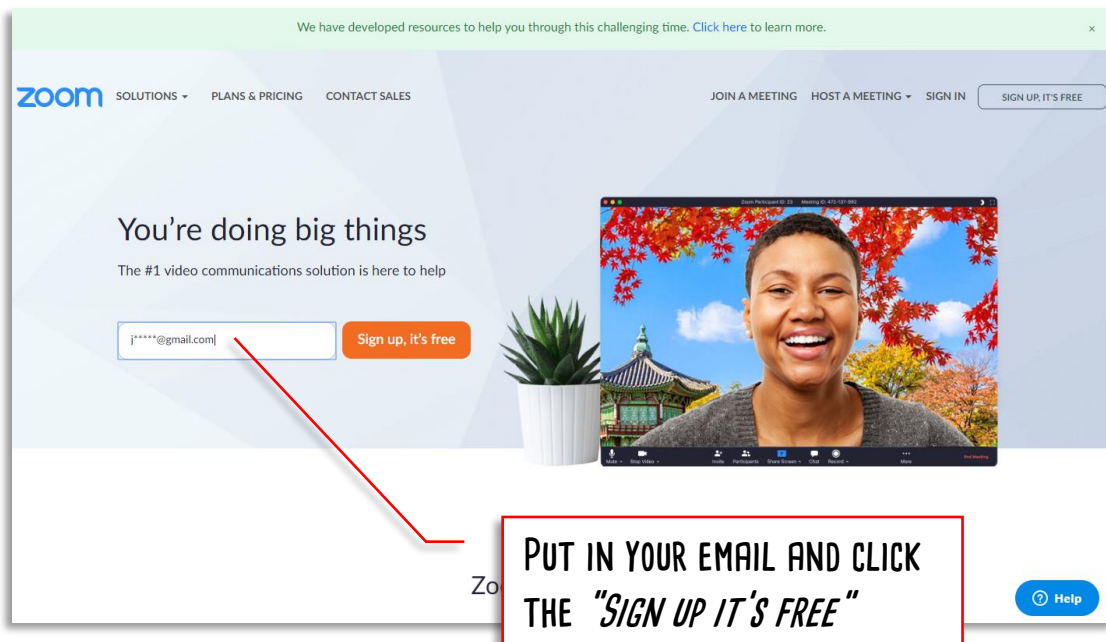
We have developed resources to help you through this challenging time. Click here to learn more.

×

zoom SOLUTIONS ▾ PLANS & PRICING CONTACT SALES

JOIN A MEETING HOST A MEETING ▾ SIGN IN SIGN UP, IT'S FREE

You're doing big things

The #1 video communications solution is here to help

j*****@gmail.com

Sign up, it's free

Zoom Participant ID: 23 Meeting ID: 472-137-992

Mute Stop Video Invite Participants Share Screen Chat Record More End Meeting

Zo

PUT IN YOUR EMAIL AND CLICK THE "SIGN UP IT'S FREE"

Help